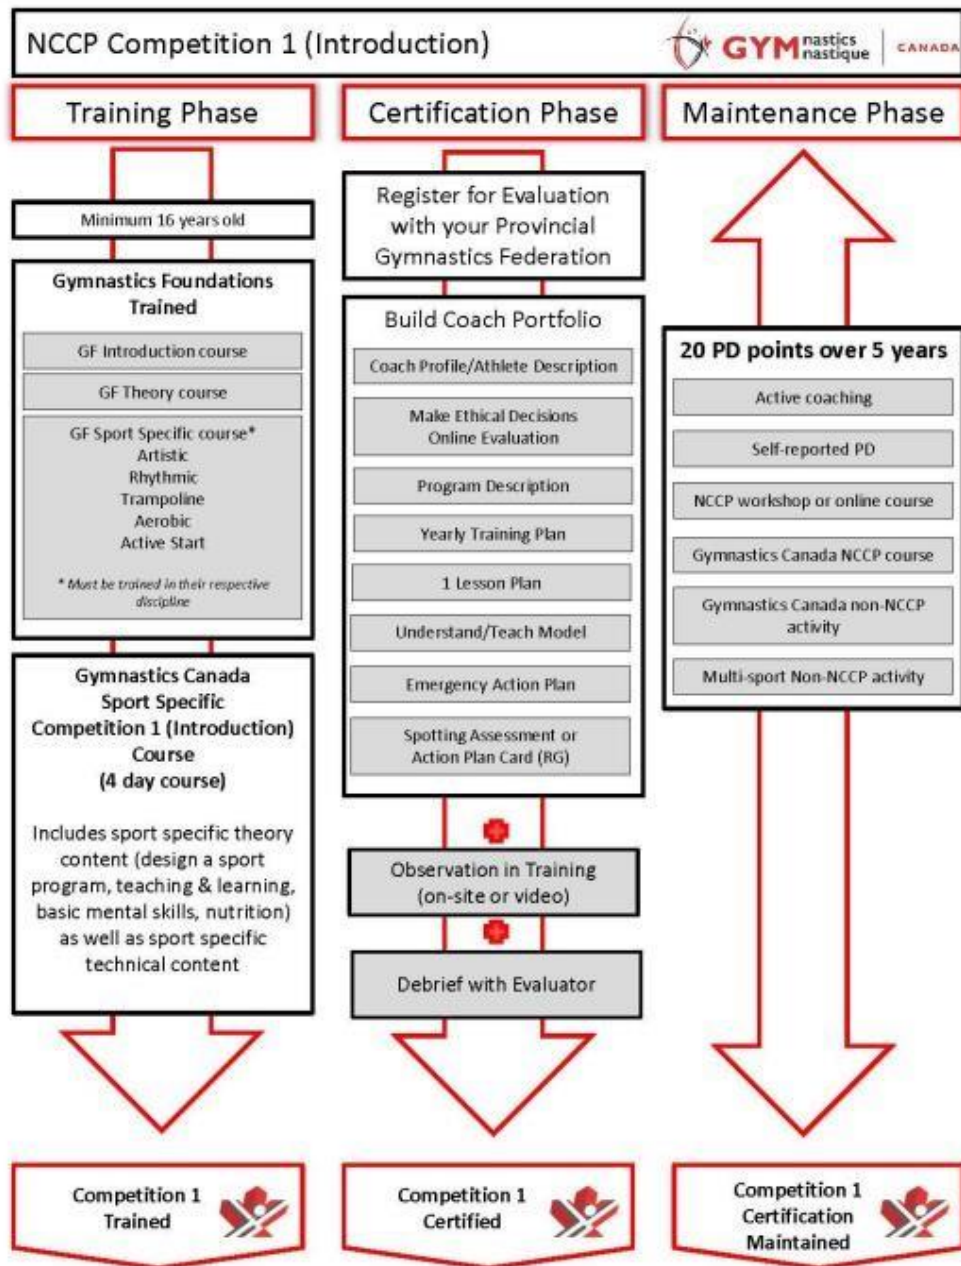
NCCP Competition 1 (Introduction)

GYMnastics GYMnastique | CANADA

Training Phase

Minimum 16 years old

Gymnastics Foundations Trained

GF Introduction course

GF Theory course

GF Sport Specific course*
Artistic
Rhythmic
Trampoline
Aerobic
Active Start

* Must be trained in their respective discipline

Gymnastics Canada Sport Specific Competition 1 (Introduction) Course (4 day course)

Includes sport specific theory content (design a sport program, teaching & learning, basic mental skills, nutrition) as well as sport specific technical content

Competition 1 Trained

Certification Phase

Register for Evaluation with your Provincial Gymnastics Federation

Build Coach Portfolio

Coach Profile/Athlete Description

Make Ethical Decisions Online Evaluation

Program Description

Yearly Training Plan

1 Lesson Plan

Understand/Teach Model

Emergency Action Plan

Spotting Assessment or Action Plan Card (RG)

Observation in Training (on-site or video)

Debrief with Evaluator

Competition 1 Certified

Maintenance Phase

20 PD points over 5 years

Active coaching

Self-reported PD

NCCP workshop or online course

Gymnastics Canada NCCP course

Gymnastics Canada non-NCCP activity

Multi-sport Non-NCCP activity

Competition 1 Certification Maintained